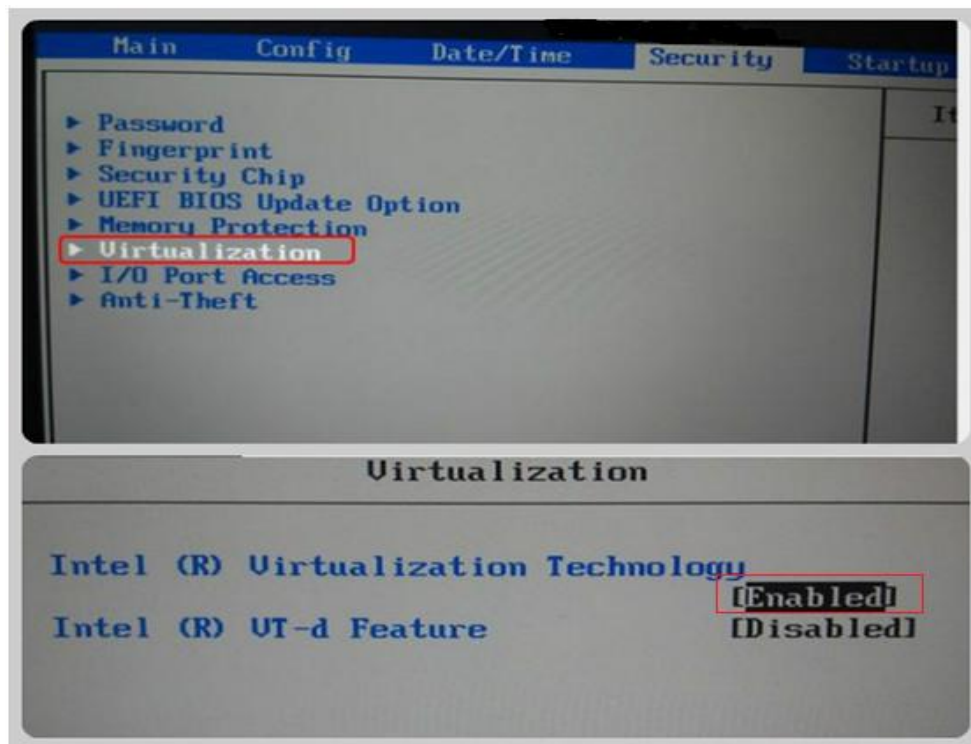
Main Config Date/Time Security Startup

It

▸ Password
▸ Fingerprint
▸ Security Chip
▸ UEFI BIOS Update Option
▸ Memory Protection
▸ Virtualization
▸ I/O Port Access
▸ Anti-Theft

Virtualization

Intel (R) Virtualization Technology [Enabled]
Intel (R) VT-d Feature [Disabled]